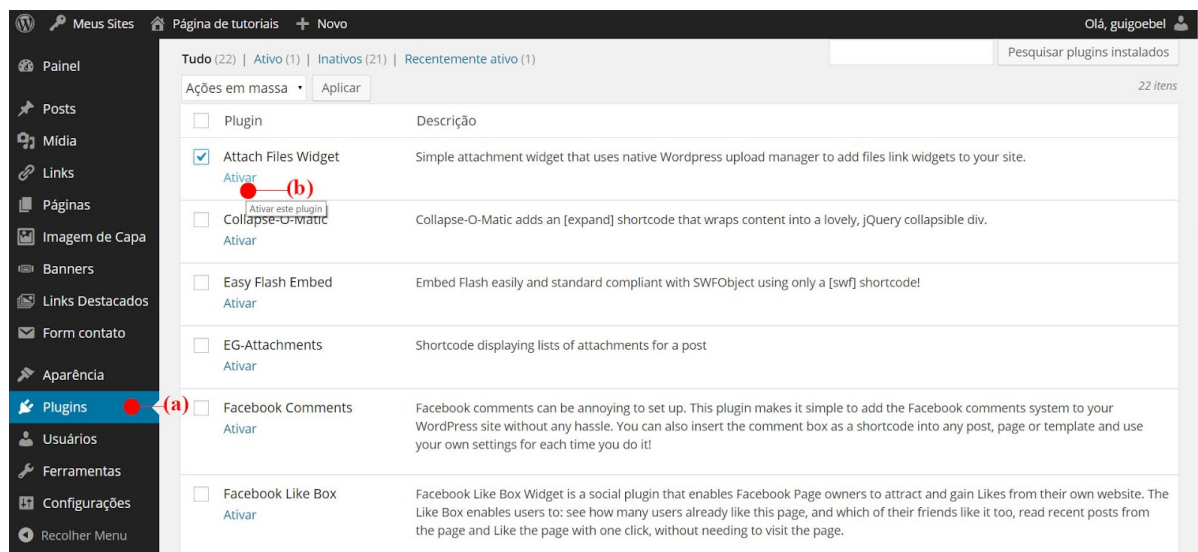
Meus Sites   Página de tutoriais   + Novo   Olá, guigoebel

Painel
Posts
Mídia
Links
Páginas
Imagem de Capa
Banners
Links Destacados
Form contato
Aparência
Plugins
Usuários
Ferramentas
Configurações
Recolher Menu

(a)

Tudo (22) | Ativo (1) | Inativos (21) | Recentemente ativo (1)

Pesquisar plugins instalados

Ações em massa   Aplicar

22 itens

| | Plugin | Descrição |
|---|---|---|
| | Plugin | Descrição |
| ✔ | Attach Files Widget<br>Ativar | Simple attachment widget that uses native Wordpress upload manager to add files link widgets to your site. |
| | Collapse-O-Matic<br>Ativar | Collapse-O-Matic adds an [expand] shortcode that wraps content into a lovely, jQuery collapsible div. |
| | Easy Flash Embed<br>Ativar | Embed Flash easily and standard compliant with SWFObject using only a [swf] shortcode! |
| | EG-Attachments<br>Ativar | Shortcode displaying lists of attachments for a post |
| | Facebook Comments<br>Ativar | Facebook comments can be annoying to set up. This plugin makes it simple to add the Facebook comments system to your WordPress site without any hassle. You can also insert the comment box as a shortcode into any post, page or template and use your own settings for each time you do it! |
| | Facebook Like Box<br>Ativar | Facebook Like Box Widget is a social plugin that enables Facebook Page owners to attract and gain Likes from their own website. The Like Box enables users to: see how many users already like this page, and which of their friends like it too, read recent posts from the page and Like the page with one click, without needing to visit the page. |

(b)
Ativar este plugin